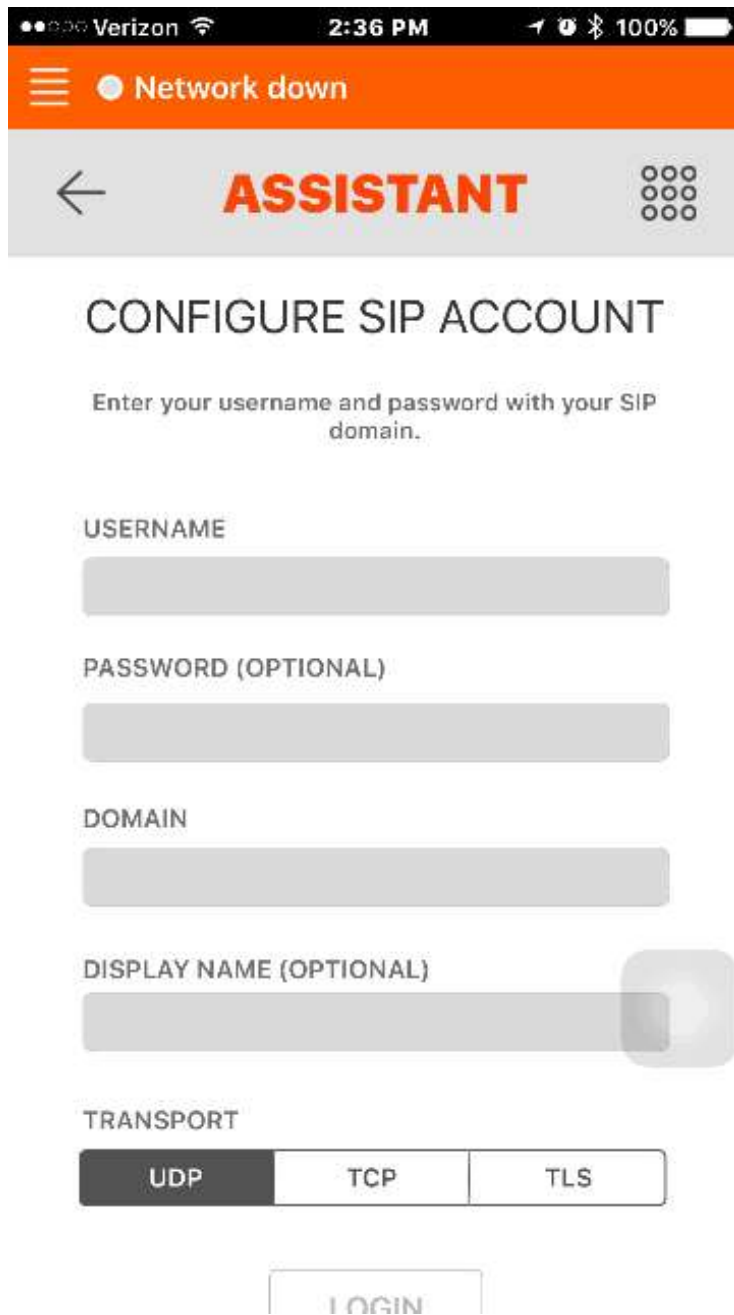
Verizon 2:36 PM 100%

Network down

ASSISTANT

CONFIGURE SIP ACCOUNT

Enter your username and password with your SIP domain.

USERNAME

PASSWORD (OPTIONAL)

DOMAIN

DISPLAY NAME (OPTIONAL)

TRANSPORT

UDP TCP TLS

LOGIN